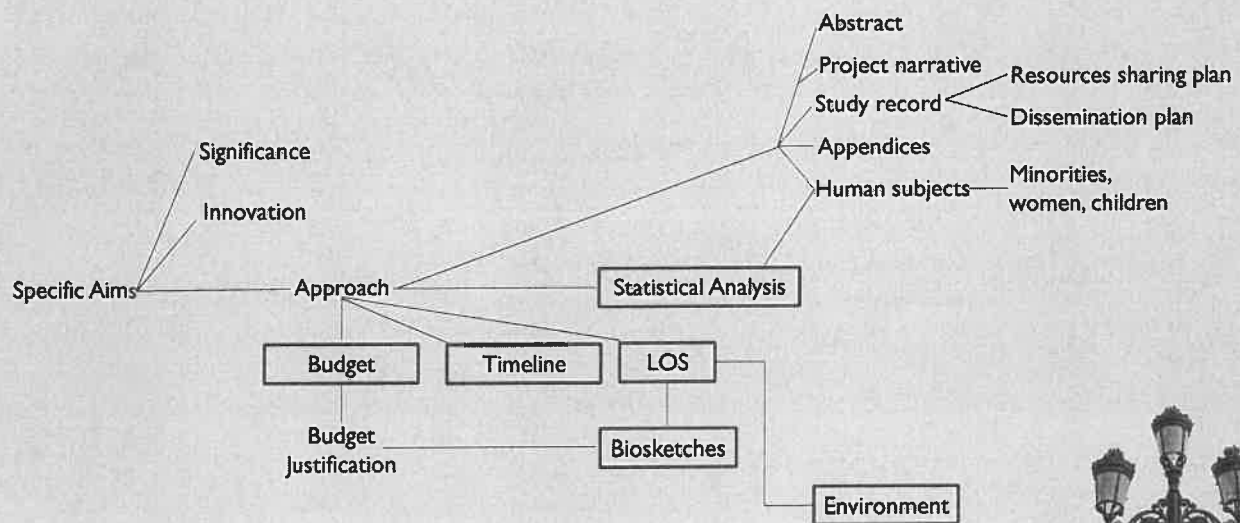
Abstract

Project narrative

Study record

Resources sharing plan

Dissemination plan

Significance

Appendices

Human subjects

Minorities, women, children

Innovation

Specific Aims

Approach

Statistical Analysis

Budget

Timeline

LOS

Budget Justification

Biosketches

Environment